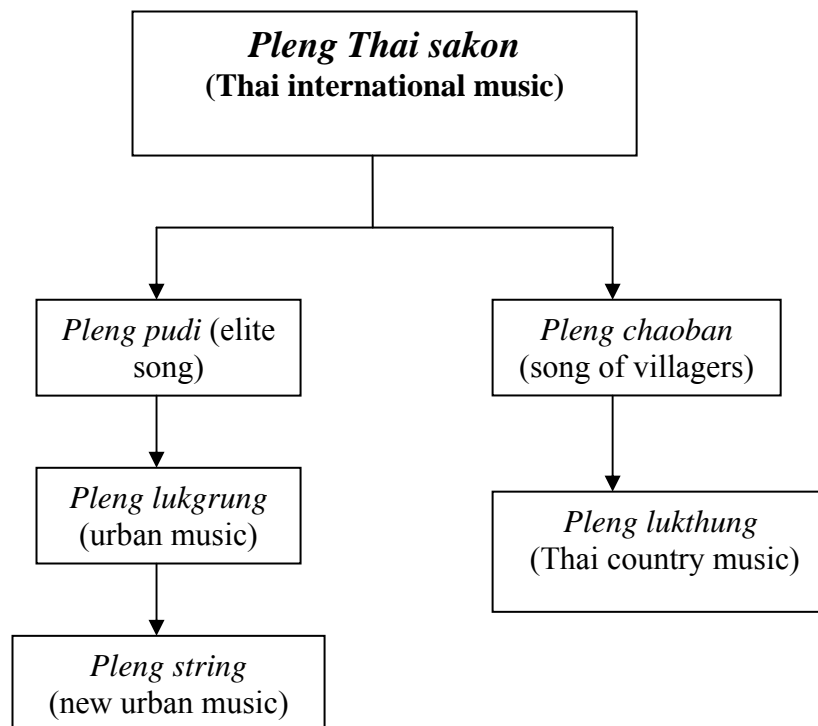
Pleng Thai sakon
(Thai international music)

Pleng pudi (elite song)

Pleng chaoban (song of villagers)

Pleng lukgrung (urban music)

Pleng lukthung (Thai country music)

Pleng string (new urban music)